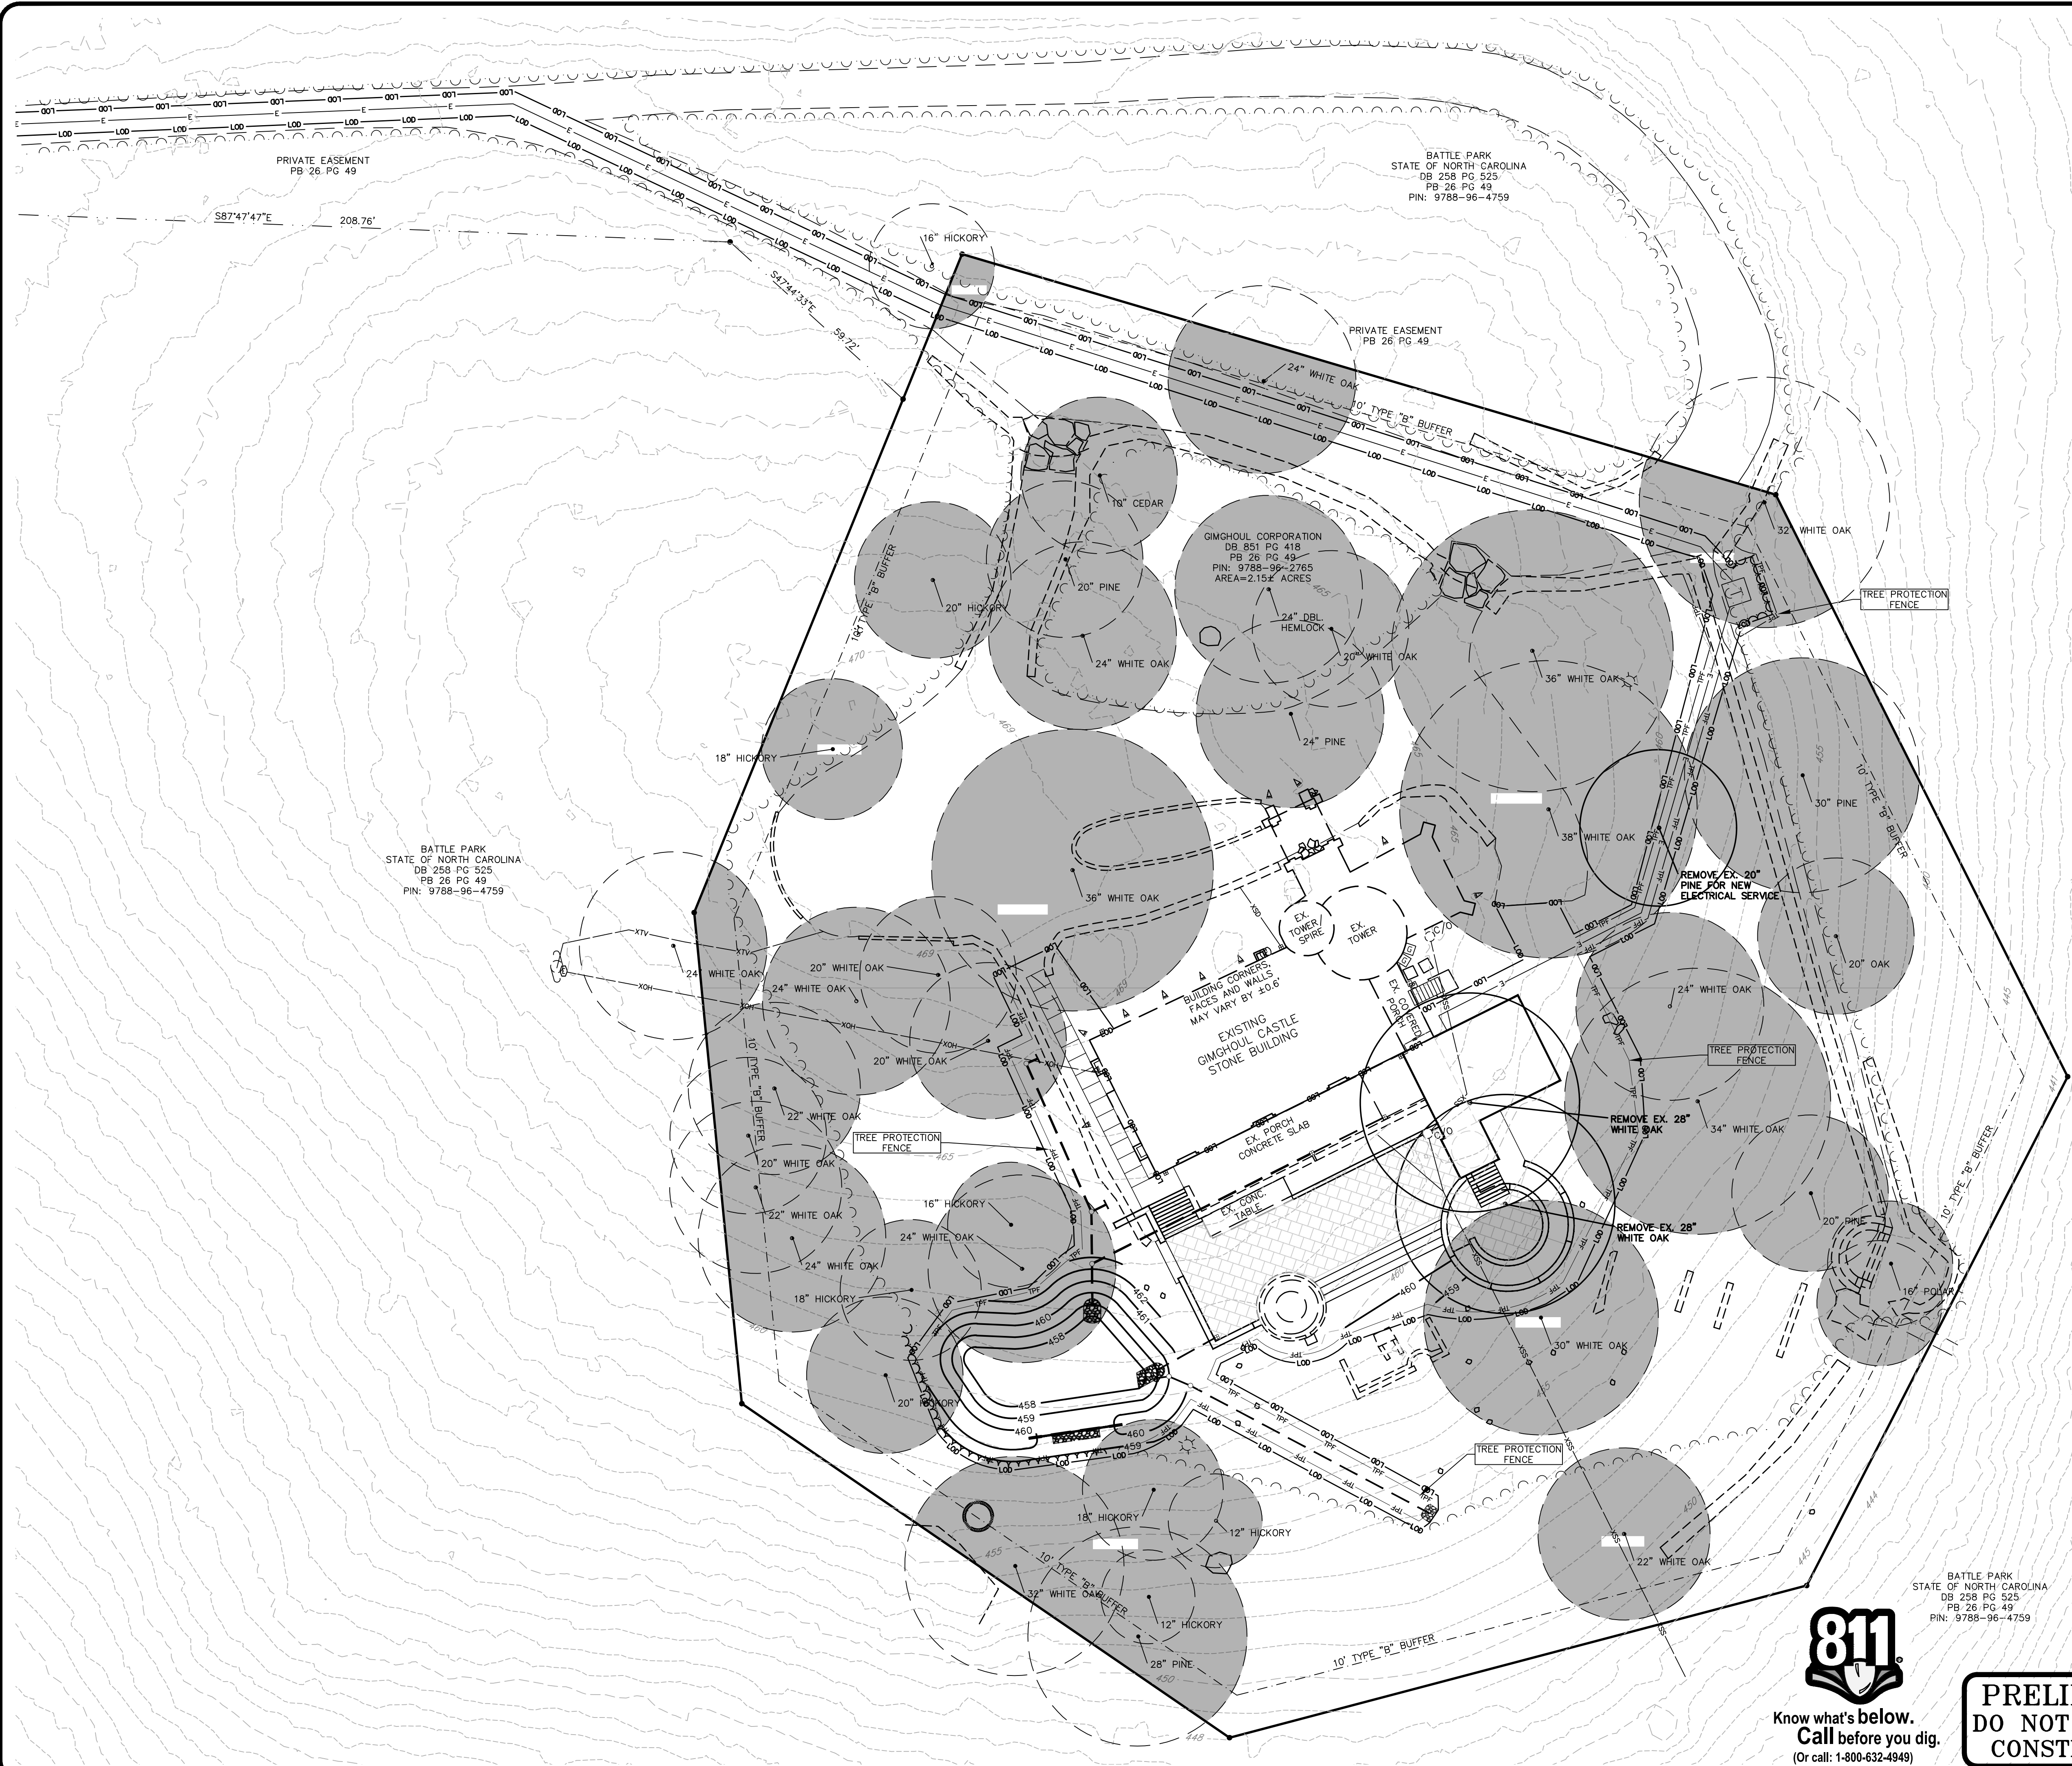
PRIVATE EASEMENT
PB 26 PG 49

S87°47'47"E 208.76'

S47°44'33"E 59.72'

16" HICKORY

BATTLE PARK
STATE OF NORTH CAROLINA
DB 258 PG 525
PB 26 PG 49
PIN: 9788-96-4759

PRIVATE EASEMENT
PB 26 PG 49

24" WHITE OAK

10' TYPE "B" BUFFER

10" CEDAR

GIMGHOUL CORPORATION
DB 851 PG 418
PB 26 PG 49
PIN: 9788-96-2765
AREA=2.15± ACRES

32" WHITE OAK

TREE PROTECTION FENCE

10' TYPE "B" BUFFER

20" HICKORY

20" PINE

24" DBL. HEMLOCK

20" WHITE OAK

24" WHITE OAK

36" WHITE OAK

18" HICKORY

24" PINE

30" PINE

10' TYPE "B" BUFFER

38" WHITE OAK

REMOVE EX. 20" PINE FOR NEW ELECTRICAL SERVICE

BATTLE PARK
STATE OF NORTH CAROLINA
DB 258 PG 525
PB 26 PG 49
PIN: 9788-96-4759

36" WHITE OAK

EX. TOWER/ SPIRE

EX. TOWER

20" OAK

24" WHITE OAK

20" WHITE OAK

24" WHITE OAK

BUILDING CORNERS, FACES AND WALLS MAY VARY BY ±0.6'

EX. COVERED PORCH

24" WHITE OAK

EXISTING GIMGHOUL CASTLE STONE BUILDING

TREE PROTECTION FENCE

20" WHITE OAK

10' TYPE "B" BUFFER

22" WHITE OAK

TREE PROTECTION FENCE

EX. PORCH CONCRETE SLAB

REMOVE EX. 28" WHITE OAK

34" WHITE OAK

20" WHITE OAK

EX. CONC. TABLE

16" HICKORY

22" WHITE OAK

24" WHITE OAK

REMOVE EX. 28" WHITE OAK

20" PINE

10' TYPE "B" BUFFER

24" WHITE OAK

16" POPLAR

18" HICKORY

30" WHITE OAK

20" HICKORY

TREE PROTECTION FENCE

18" HICKORY

12" HICKORY

22" WHITE OAK

32" WHITE OAK

10' TYPE "B" BUFFER

12" HICKORY

28" PINE

10' TYPE "B" BUFFER

BATTLE PARK
STATE OF NORTH CAROLINA
DB 258 PG 525
PB 26 PG 49
PIN: 9788-96-4759

811
Know what's below.
Call before you dig.
(Or call: 1-800-632-4949)

PRELI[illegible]
DO NOT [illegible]
CONST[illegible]